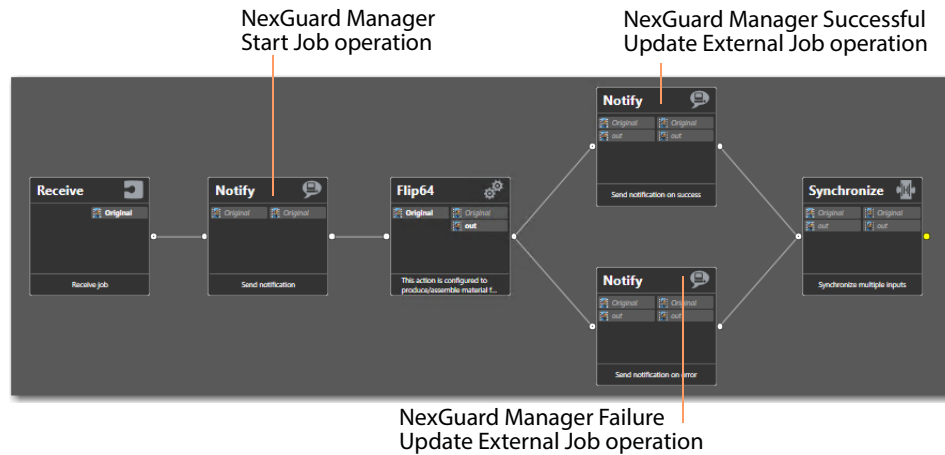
NexGuard Manager Start Job operation

NexGuard Manager Successful Update External Job operation

Receive
Original
Receive job

Notify
Original
Original
Send notification

Flip64
Original
Original
out
This action is configured to produce/assemble material f...

Notify
Original
Original
out
out
Send notification on success

Notify
Original
Original
out
out
Send notification on error

Synchronize
Original
Original
out
out
Synchronize multiple inputs

NexGuard Manager Failure Update External Job operation